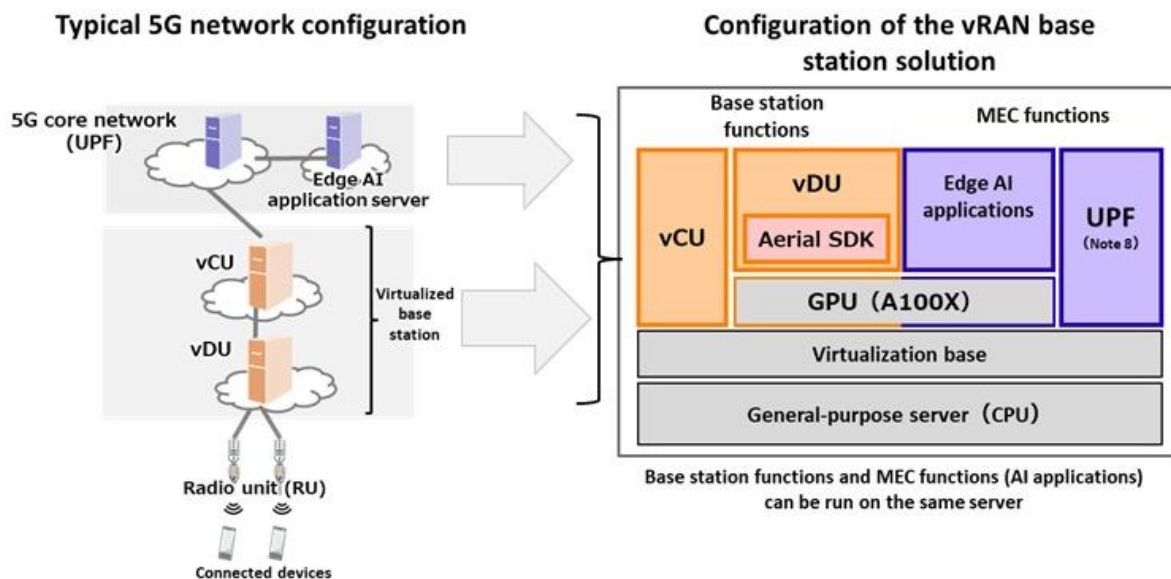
Typical 5G network configuration

5G core network (UPF)

Edge AI application server

vCU

vDU

Virtualized base station

Radio unit (RU)

Connected devices

Configuration of the vRAN base station solution

Base station functions

MEC functions

vCU

vDU

Aerial SDK

Edge AI applications

UPF
(Note 8)

GPU（A100X)

Virtualization base

General-purpose server（CPU)

Base station functions and MEC functions (AI applications) can be run on the same server